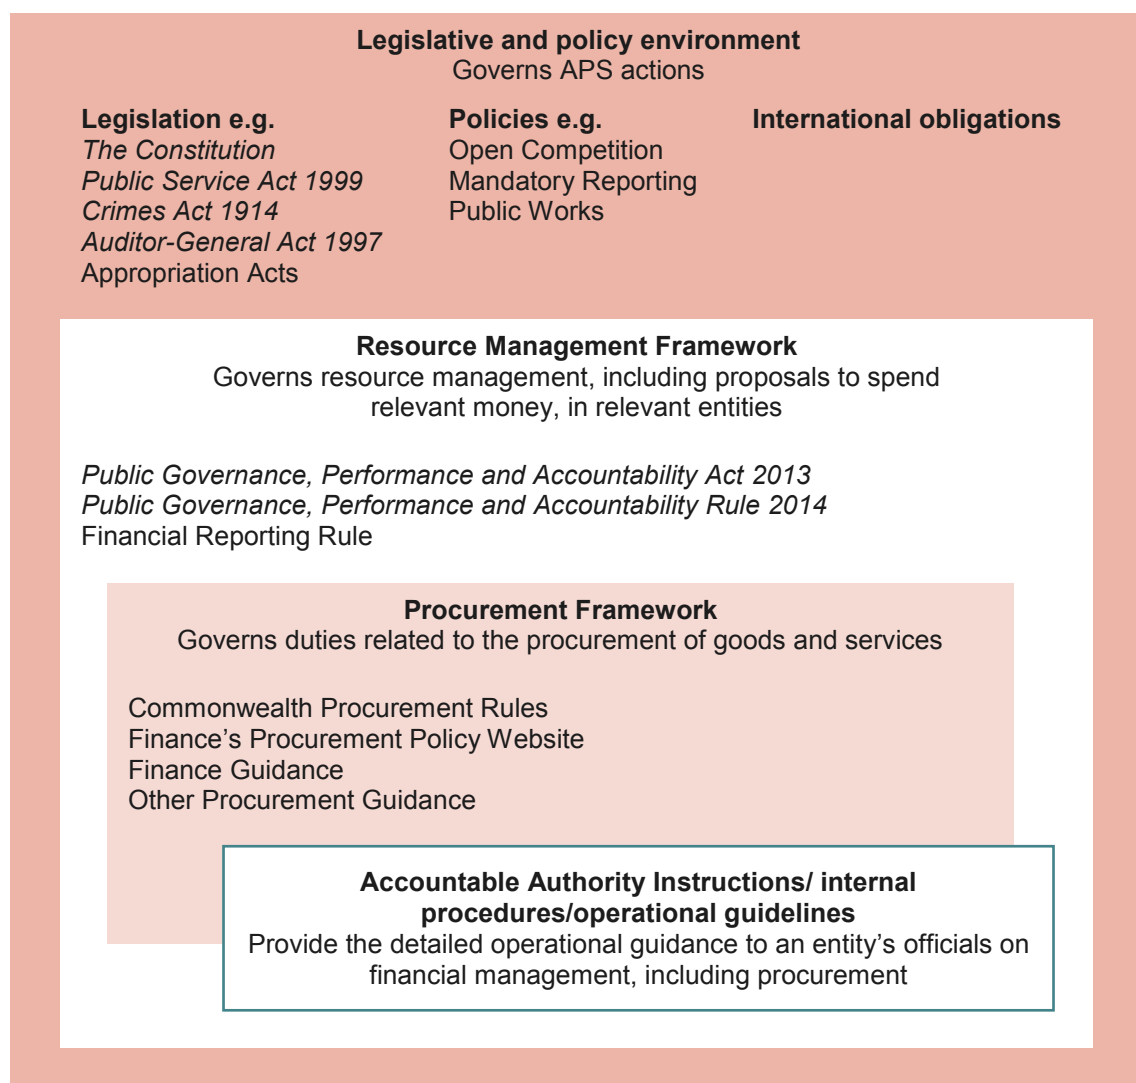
**Legislative and policy environment**
Governs APS actions

**Legislation e.g.**
*The Constitution*
*Public Service Act 1999*
*Crimes Act 1914*
*Auditor-General Act 1997*
Appropriation Acts

**Policies e.g.**
Open Competition
Mandatory Reporting
Public Works

**International obligations**

**Resource Management Framework**
Governs resource management, including proposals to spend relevant money, in relevant entities

*Public Governance, Performance and Accountability Act 2013*
*Public Governance, Performance and Accountability Rule 2014*
Financial Reporting Rule

**Procurement Framework**
Governs duties related to the procurement of goods and services

Commonwealth Procurement Rules
Finance's Procurement Policy Website
Finance Guidance
Other Procurement Guidance

**Accountable Authority Instructions/ internal procedures/operational guidelines**
Provide the detailed operational guidance to an entity's officials on financial management, including procurement